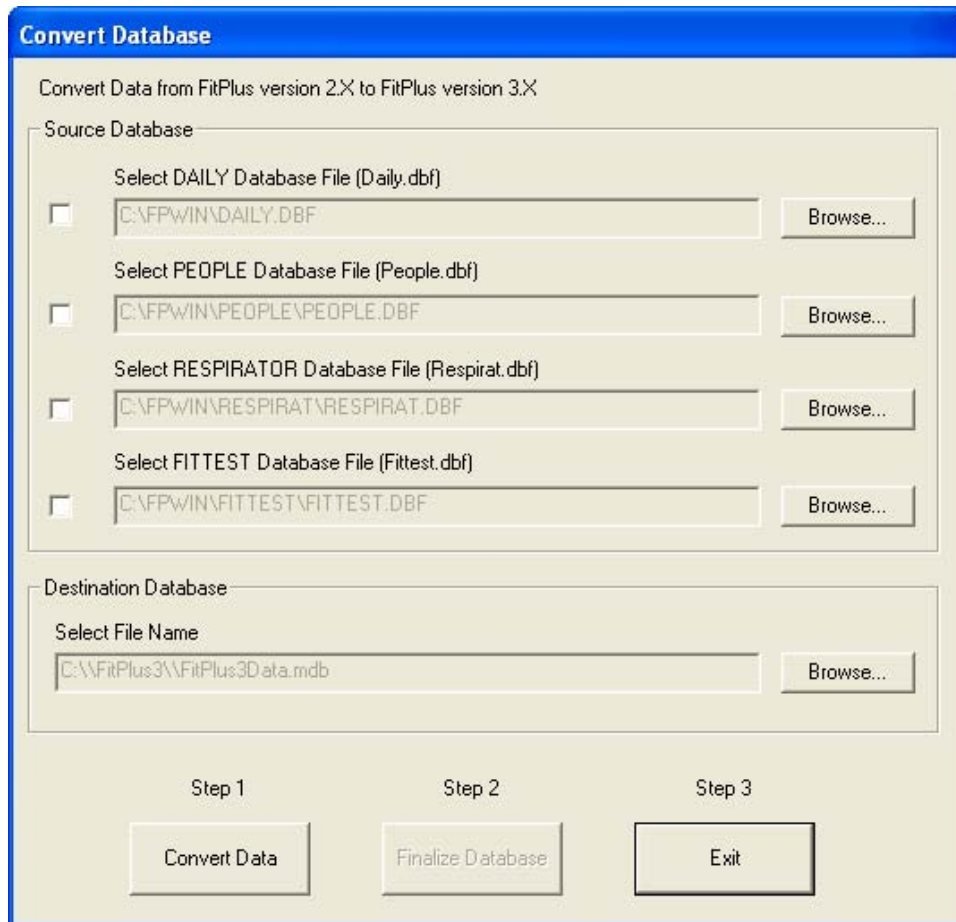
Convert Database

Convert Data from FitPlus version 2.X to FitPlus version 3.X

Source Database

Select DAILY Database File (Daily.dbf)

C:\FPWIN\DAILY.DBF

Browse...

Select PEOPLE Database File (People.dbf)

C:\FPWIN\PEOPLE\PEOPLE.DBF

Browse...

Select RESPIRATOR Database File (Respirat.dbf)

C:\FPWIN\RESPIRAT\RESPIRAT.DBF

Browse...

Select FITTEST Database File (Fittest.dbf)

C:\FPWIN\FITTEST\FITTEST.DBF

Browse...

Destination Database

Select File Name

C:\\FitPlus3\\FitPlus3Data.mdb

Browse...

Step 1

Step 2

Step 3

Convert Data

Finalize Database

Exit